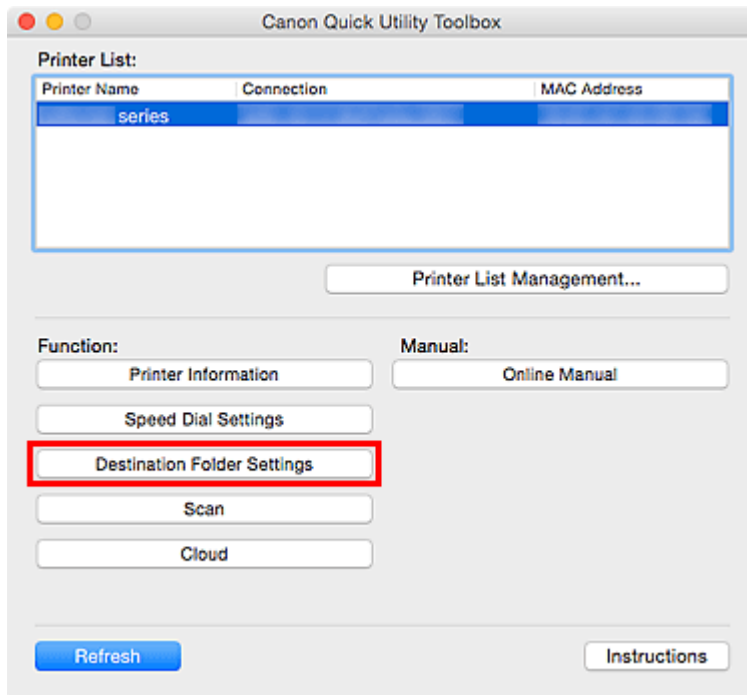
Canon Quick Utility Toolbox

Printer List:

| Printer Name | Connection | MAC Address |
|---|---|---|
| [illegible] series | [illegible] | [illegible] |

Printer List Management...

Function:

Printer Information

Speed Dial Settings

Destination Folder Settings

Scan

Cloud

Manual:

Online Manual

Refresh

Instructions